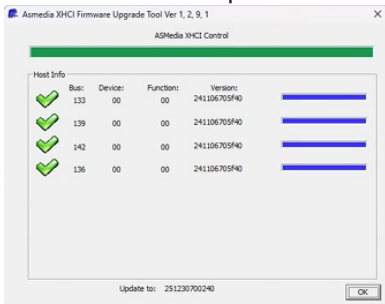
Asmedia XHCI Firmware Upgrade Tool Ver 1, 2, 9, 1

ASMedia XHCI Control

Host Info

| Bus: | Device: | Function: | Version: |
|---|---|---|---|
| 133 | 00 | 00 | 241106705f40 |
| 139 | 00 | 00 | 241106705f40 |
| 142 | 00 | 00 | 241106705f40 |
| 136 | 00 | 00 | 241106705f40 |

Update to: 251230700240

OK